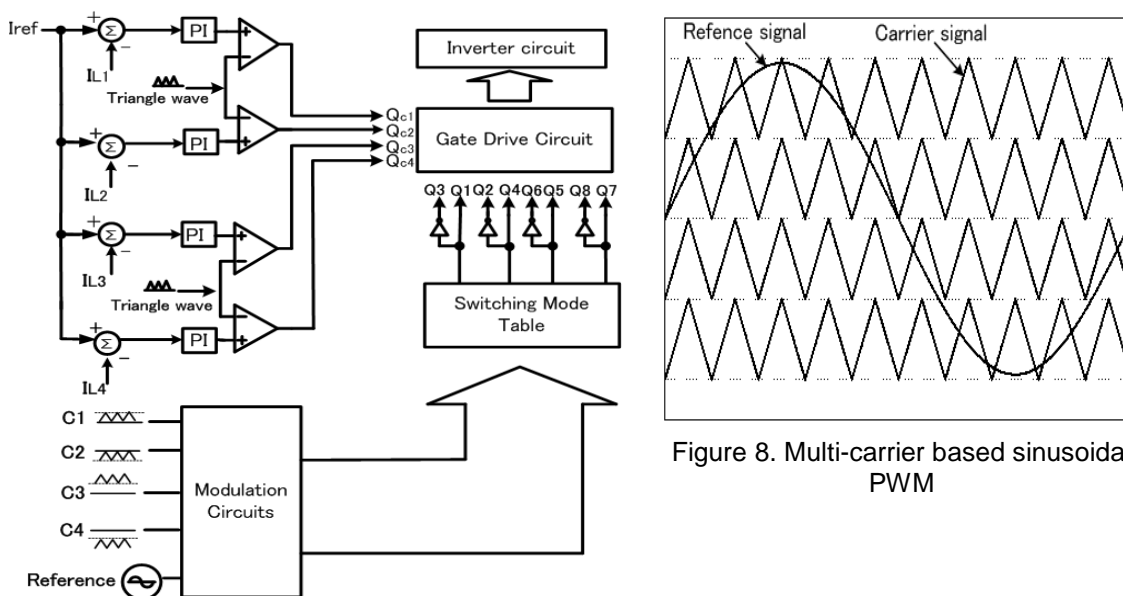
Iref
+
Σ
−
PI
+
−
IL1
Triangle wave
+
Σ
−
PI
−
+
IL2
+
Σ
−
PI
+
−
IL3
Triangle wave
+
Σ
−
PI
−
+
IL4
Qc1
Qc2
Qc3
Qc4
Inverter circuit
Gate Drive Circuit
Q3 Q1 Q2 Q4 Q6 Q5 Q8 Q7
Switching Mode Table
C1
C2
C3
C4
Modulation Circuits
Reference

Refence signal
Carrier signal

Figure 8. Multi-carrier based sinusoida PWM